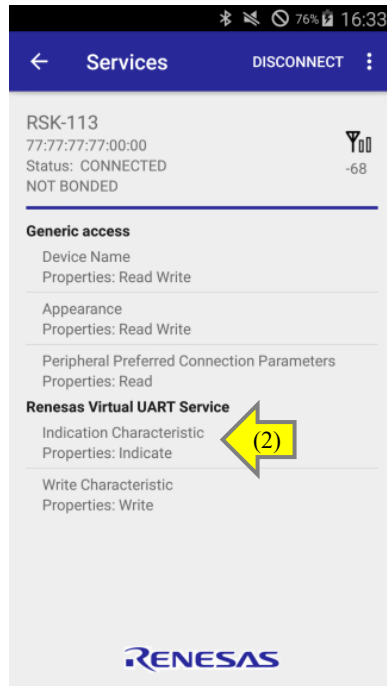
76% 16:33

← Services DISCONNECT ⋮

RSK-113
77:77:77:77:00:00
Status: CONNECTED
NOT BONDED

-68

Generic access

Device Name
Properties: Read Write

Appearance
Properties: Read Write

Peripheral Preferred Connection Parameters
Properties: Read

Renesas Virtual UART Service

Indication Characteristic
Properties: Indicate

(2)

Write Characteristic
Properties: Write

RENESAS